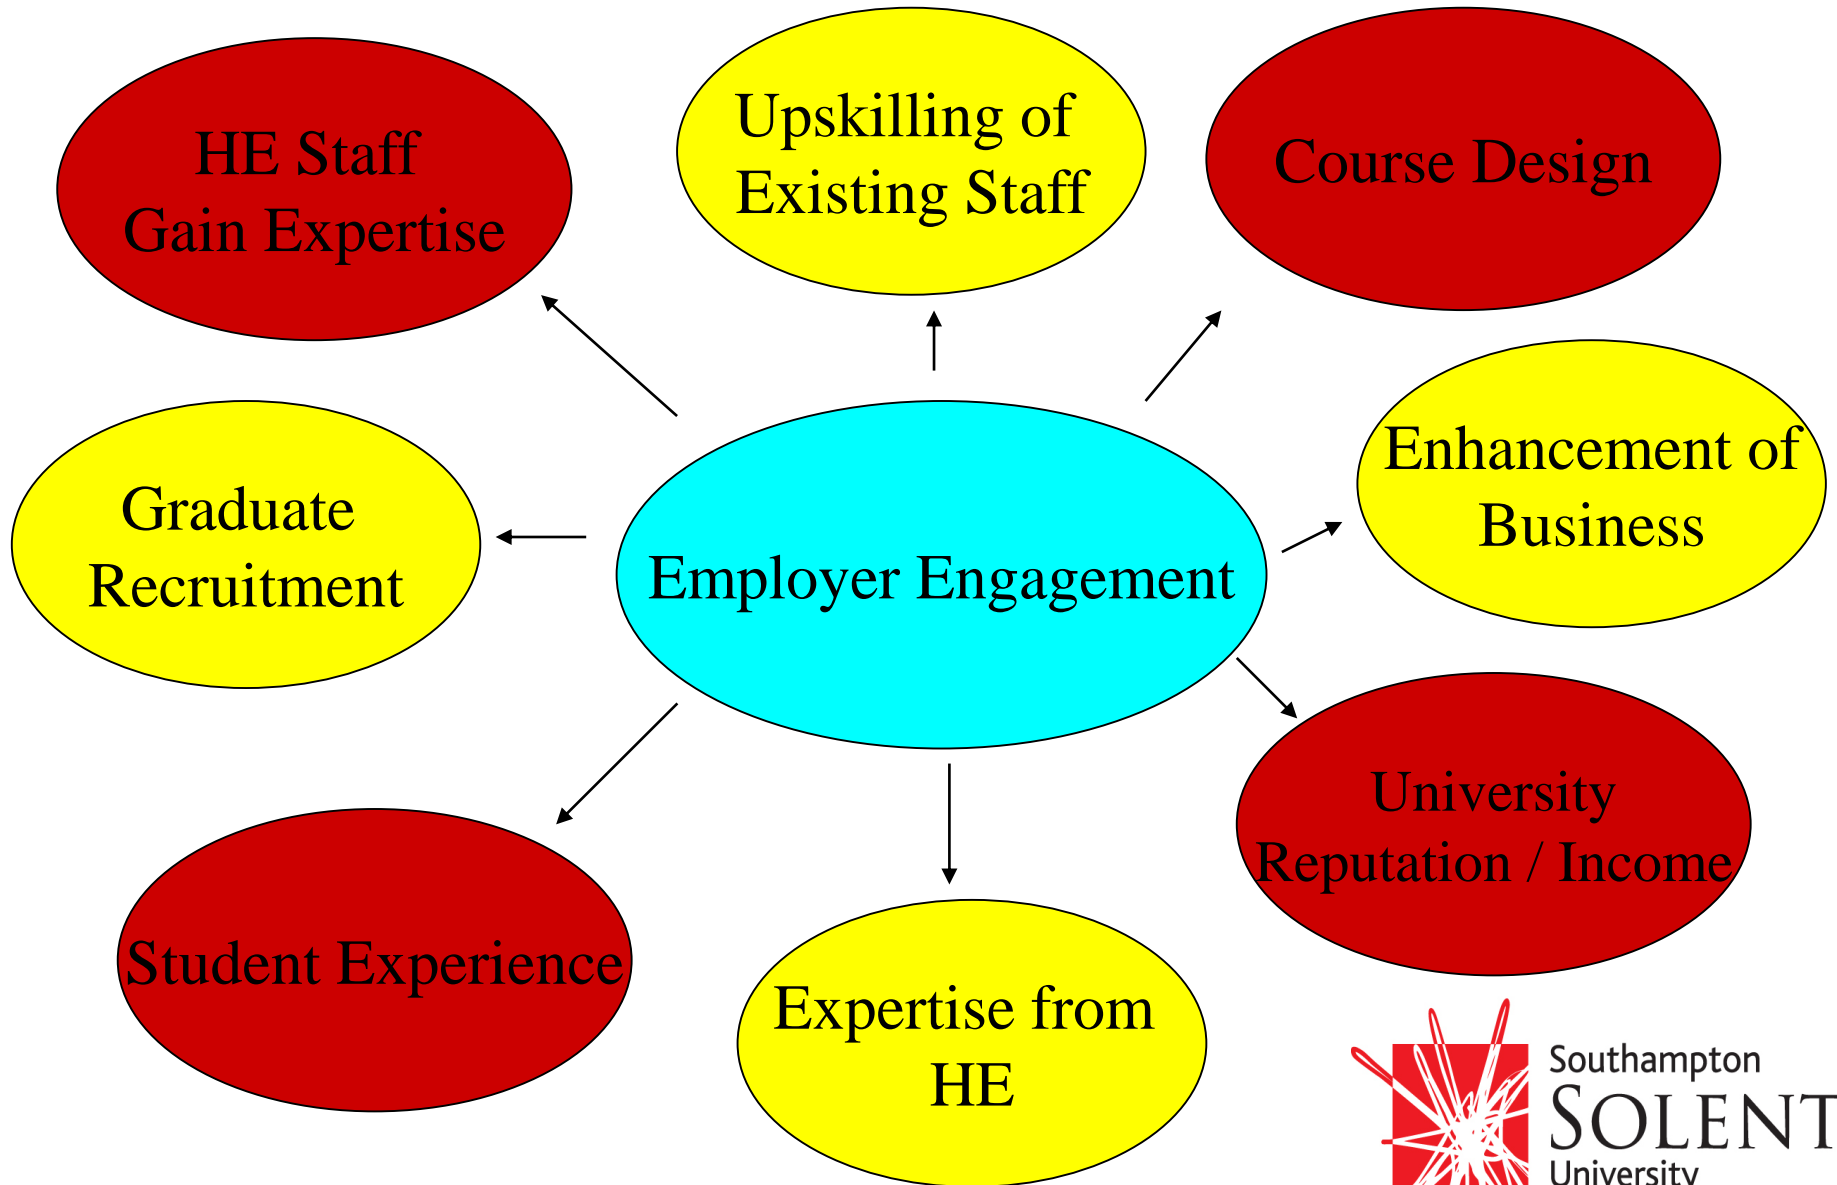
HE Staff Gain Expertise

Upskilling of Existing Staff

Course Design

Graduate Recruitment

Employer Engagement

Enhancement of Business

University Reputation / Income

Student Experience

Expertise from HE

Southampton SOLENT University